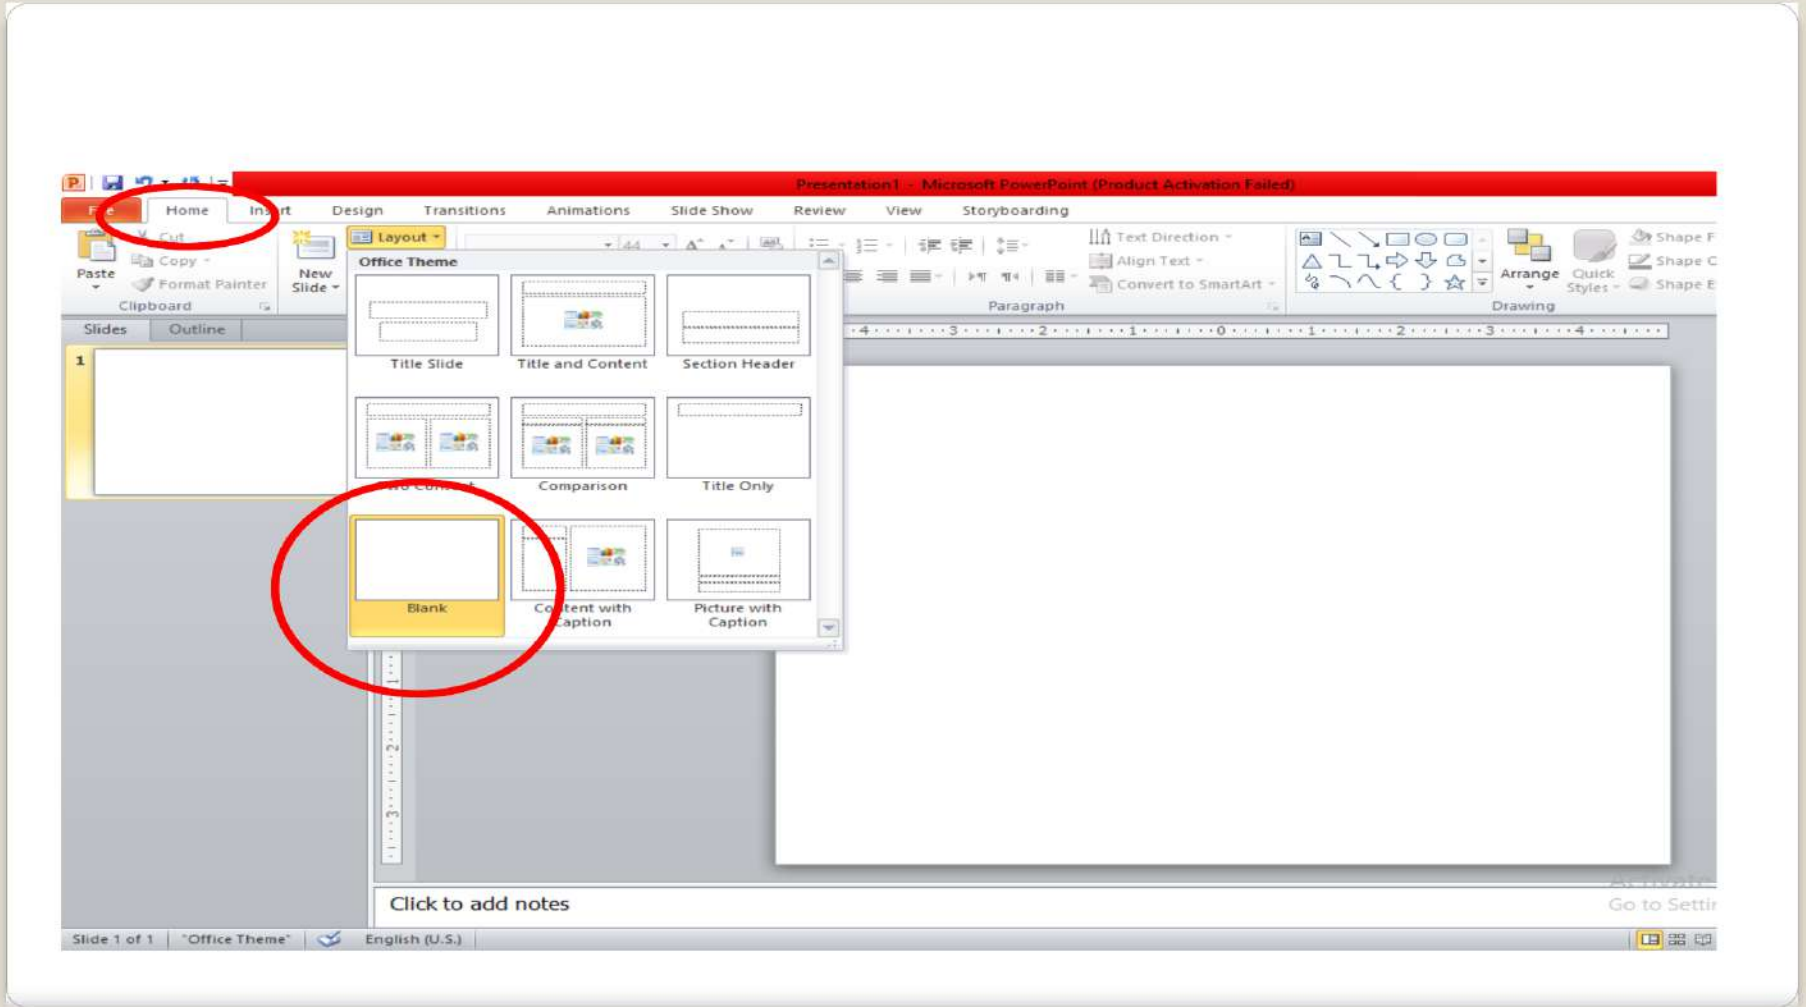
Presentation1 - Microsoft PowerPoint (Product Activation Failed)

File Home Insert Design Transitions Animations Slide Show Review View Storyboarding

Paste
Cut
Copy
Format Painter
Clipboard

New Slide

Layout

Office Theme

Title Slide
Title and Content
Section Header
Two Content
Comparison
Title Only
Blank
Content with Caption
Picture with Caption

44

Text Direction
Align Text
Convert to SmartArt
Paragraph

Arrange
Quick Styles
Shape F
Shape O
Shape E
Drawing

Slides Outline

1

·4·····3·····2·····1·····0·····1·····2·····3·····4·····

Click to add notes

Activate
Go to Setti

Slide 1 of 1 "Office Theme" English (U.S.)